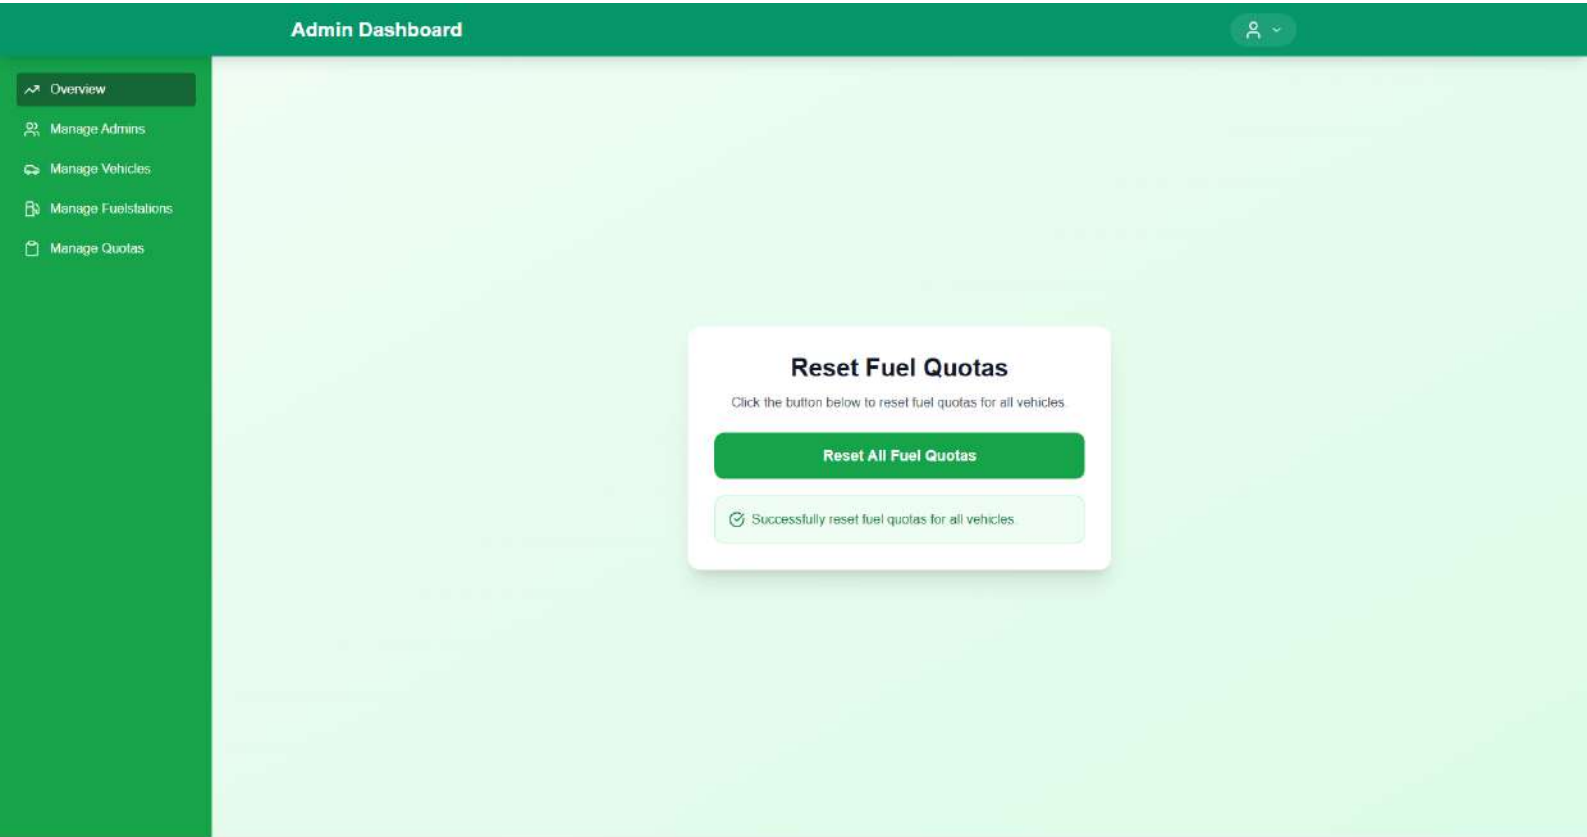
Admin Dashboard

Overview
Manage Admins
Manage Vehicles
Manage Fuelstations
Manage Quotas

Reset Fuel Quotas

Click the button below to reset fuel quotas for all vehicles.

Reset All Fuel Quotas

Successfully reset fuel quotas for all vehicles.